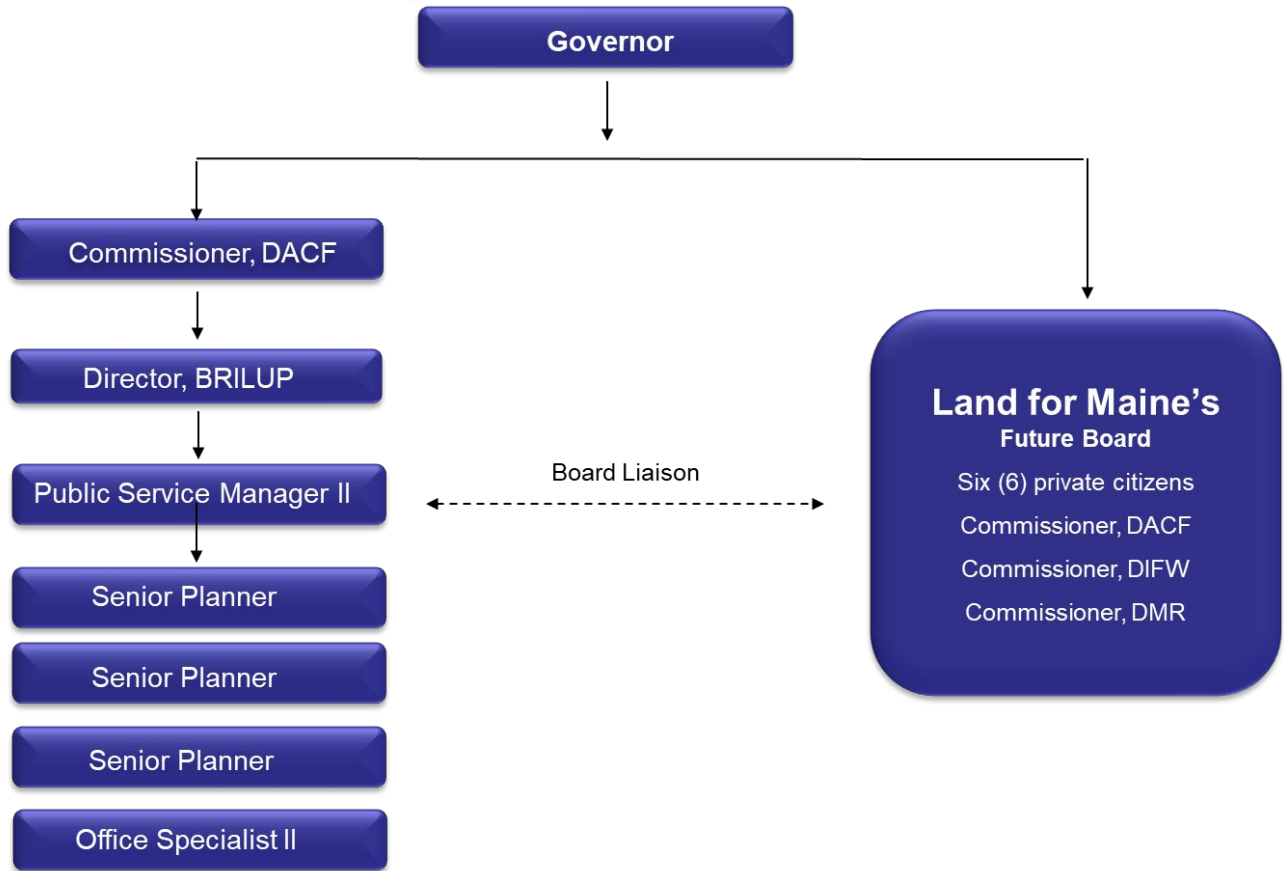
Governor

Commissioner, DACF

Director, BRILUP

Public Service Manager II

Senior Planner

Senior Planner

Senior Planner

Office Specialist II

Board Liaison

Land for Maine's
Future Board
Six (6) private citizens
Commissioner, DACF
Commissioner, DIFW
Commissioner, DMR